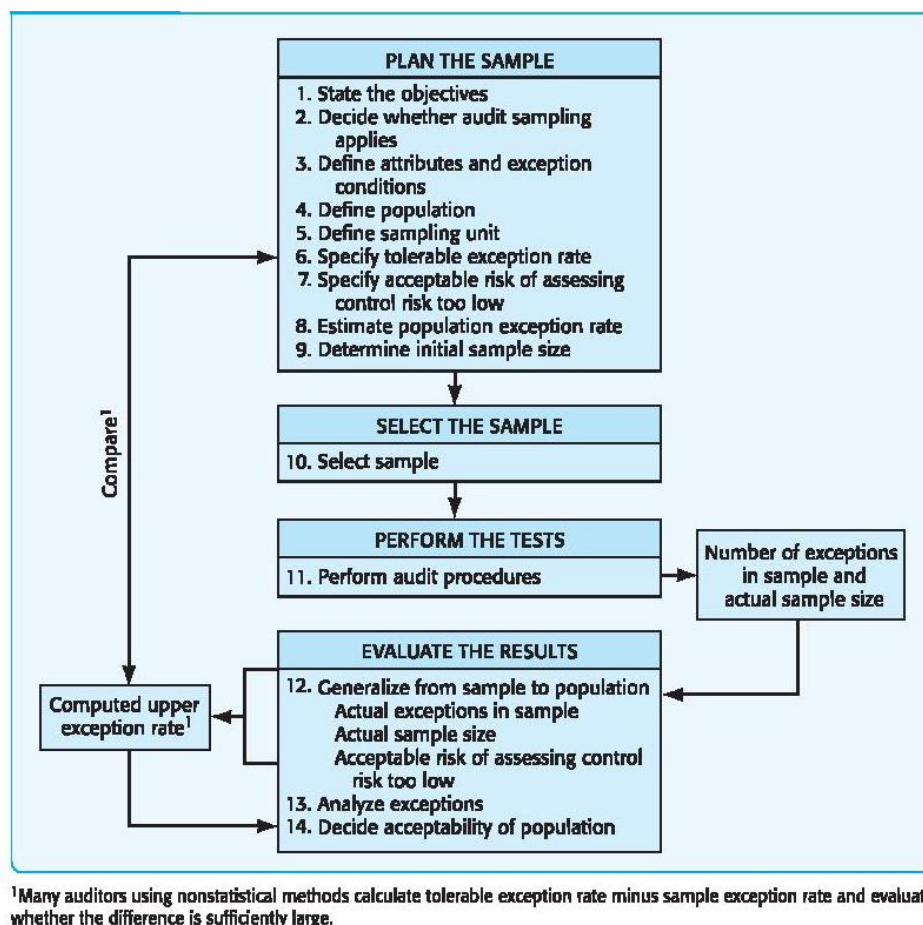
PLAN THE SAMPLE

1. State the objectives
2. Decide whether audit sampling applies
3. Define attributes and exception conditions
4. Define population
5. Define sampling unit
6. Specify tolerable exception rate
7. Specify acceptable risk of assessing control risk too low
8. Estimate population exception rate
9. Determine initial sample size

Compare$^1$

SELECT THE SAMPLE

10. Select sample

PERFORM THE TESTS

11. Perform audit procedures

Number of exceptions in sample and actual sample size

EVALUATE THE RESULTS

12. Generalize from sample to population
Actual exceptions in sample
Actual sample size
Acceptable risk of assessing control risk too low
13. Analyze exceptions
14. Decide acceptability of population

Computed upper exception rate$^1$

$^1$Many auditors using nonstatistical methods calculate tolerable exception rate minus sample exception rate and evaluat whether the difference is sufficiently large.